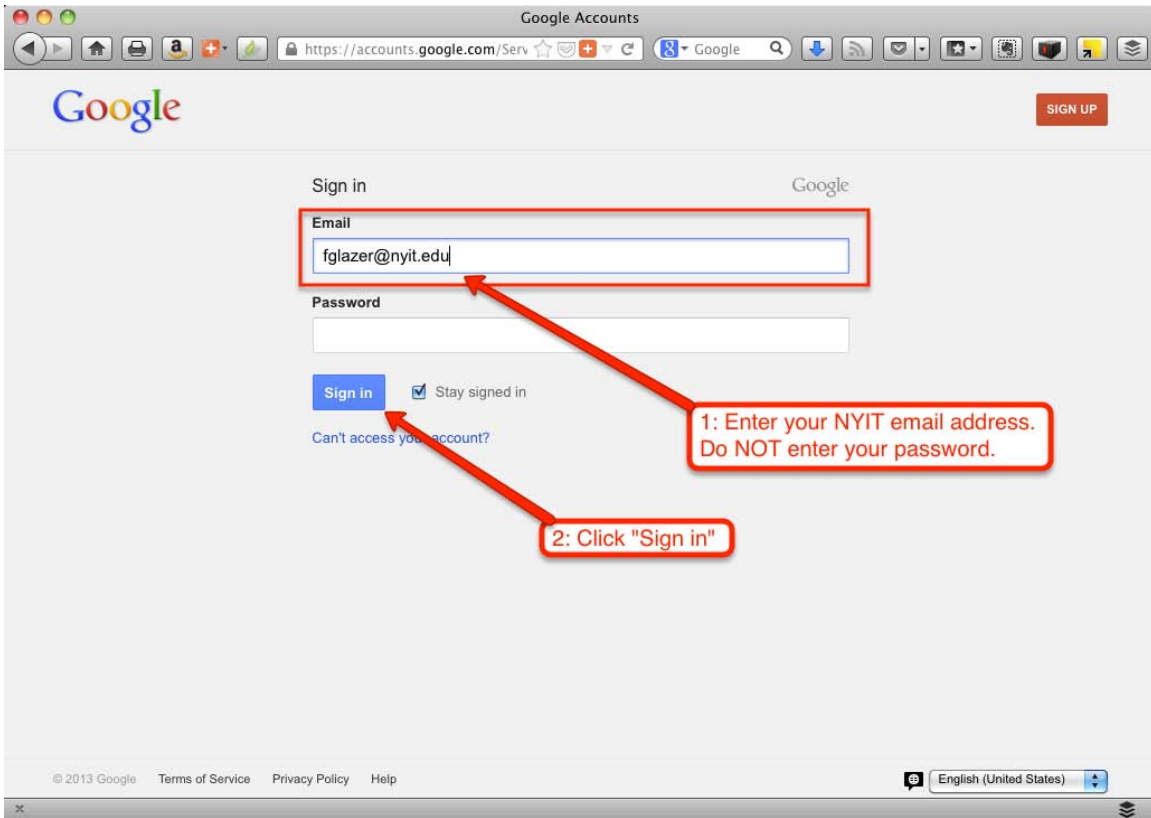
Google Accounts

https://accounts.google.com/Serv

Google

Google

SIGN UP

Sign in

Google

Email

fglazer@nyit.edu

Password

Sign in

Stay signed in

Can't access yo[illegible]account?

1: Enter your NYIT email address. Do NOT enter your password.

2: Click "Sign in"

© 2013 Google Terms of Service Privacy Policy Help

English (United States)